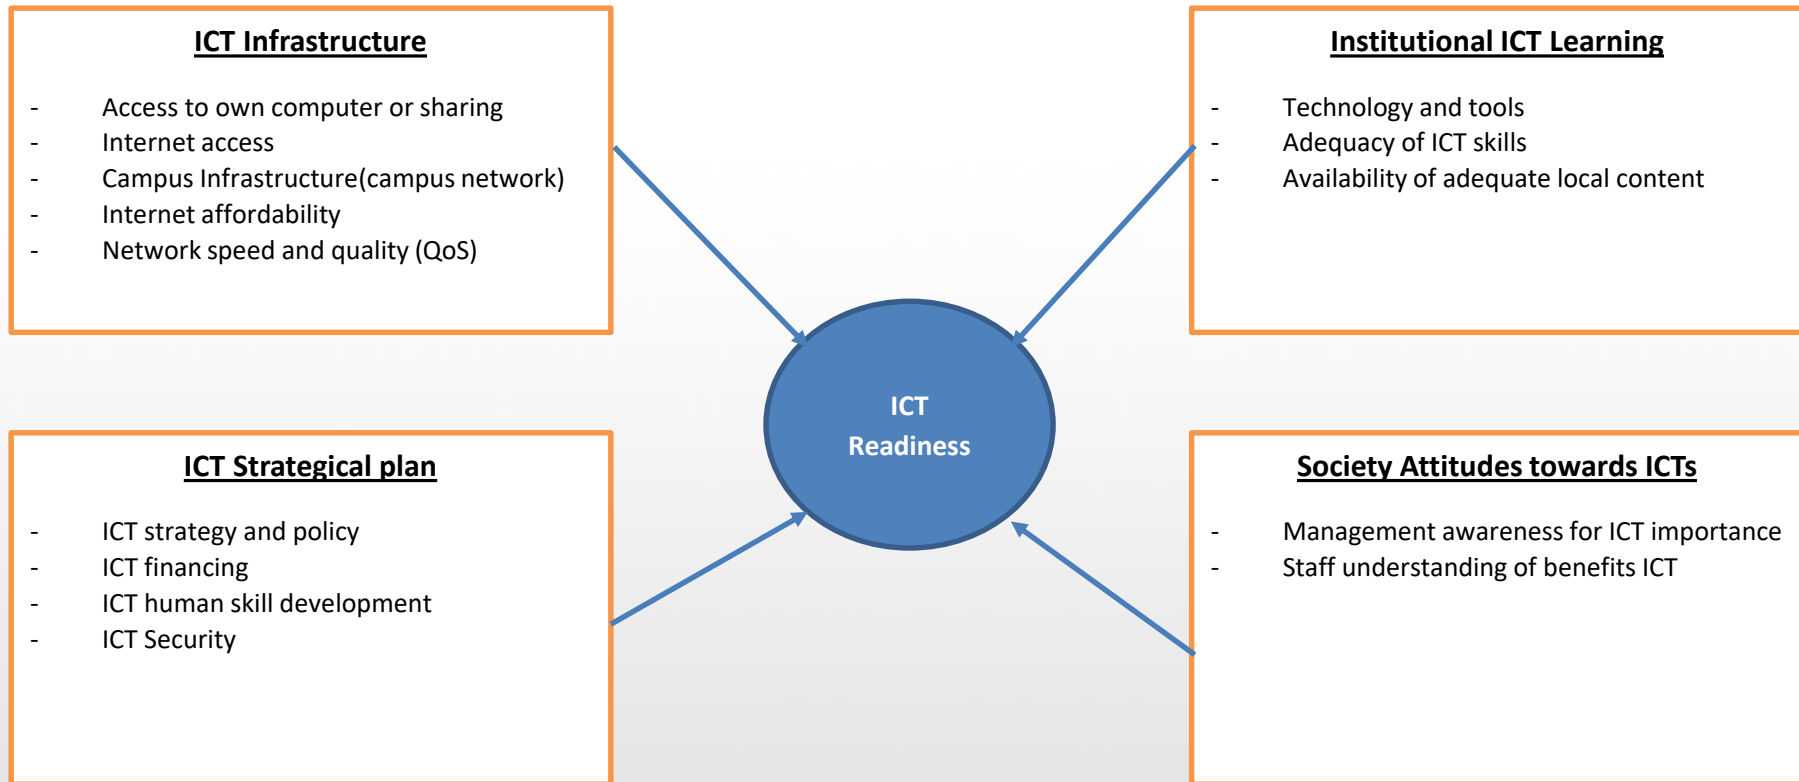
ICT Infrastructure

- Access to own computer or sharing
- Internet access
- Campus Infrastructure(campus network)
- Internet affordability
- Network speed and quality (QoS)

Institutional ICT Learning

- Technology and tools
- Adequacy of ICT skills
- Availability of adequate local content

ICT Readiness

ICT Strategical plan

- ICT strategy and policy
- ICT financing
- ICT human skill development
- ICT Security

Society Attitudes towards ICTs

- Management awareness for ICT importance
- Staff understanding of benefits ICT